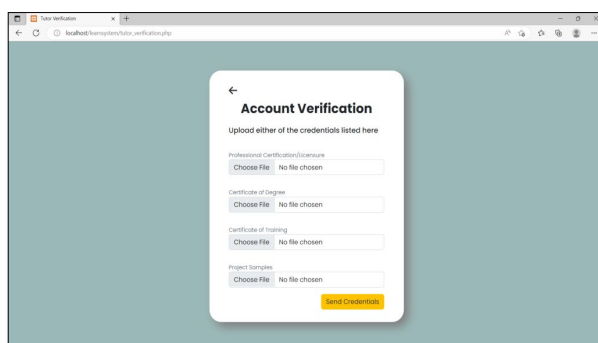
Tutor Verification

localhost/learnsystem/tutor_verification.php

←

Account Verification

Upload either of the credentials listed here

Professional Certification/Licensure

Choose File No file chosen

Certificate of Degree

Choose File No file chosen

Certificate of Training

Choose File No file chosen

Project Samples

Choose File No file chosen

Send Credentials